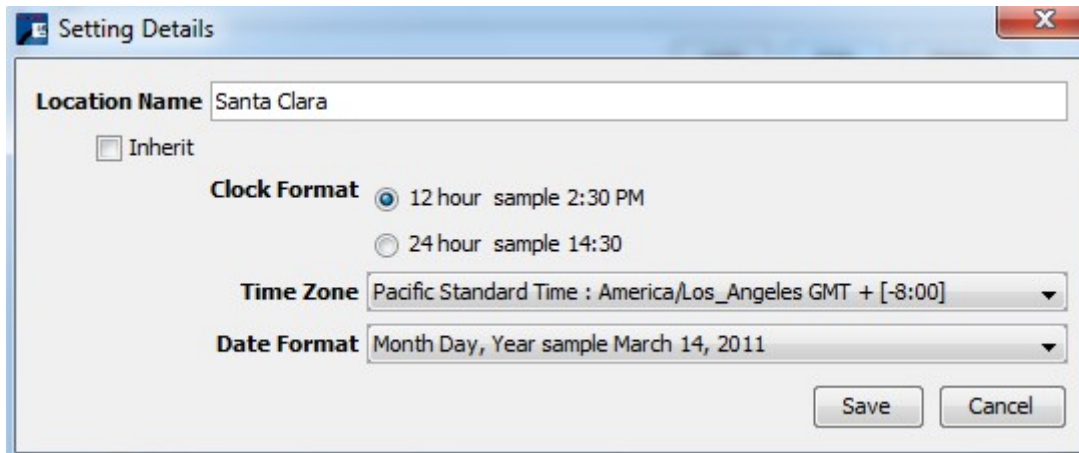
Setting Details

Location Name Santa Clara

Inherit

Clock Format 12 hour sample 2:30 PM

24 hour sample 14:30

Time Zone Pacific Standard Time : America/Los_Angeles GMT + [-8:00]

Date Format Month Day, Year sample March 14, 2011

Save Cancel